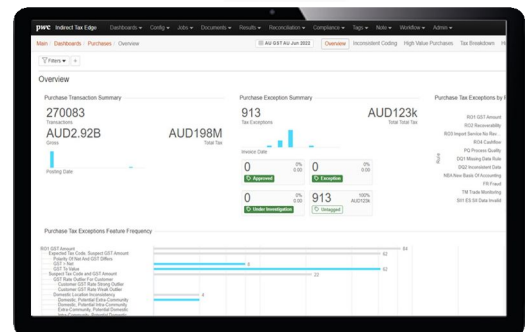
pwc Indirect Tax Edge Dashboards ▾ Config ▾ Jobs ▾ Documents ▾ Results ▾ Reconciliation ▾ Compliance ▾ Tags ▾ Note ▾ Workflow ▾ Admin ▾

Main / Dashboards / Purchases / Overview

AU GST AU Jun 2022 Overview Inconsistent Coding High Value Purchases Tax Breakdown

Filters ▾ +

Overview

Purchase Transaction Summary

270083
Transactions

AUD2.92B
Gross

AUD198M
Total Tax

Posting Date

Purchase Exception Summary

913
Tax Exceptions

AUD123k
Total Tax

Invoice Date

0 0% 0.00 Approved

0 0% 0.00 Exception

0 0% 0.00 Under Investigation

913 100% AUD123k Untagged

Purchase Tax Exceptions by R

RO1 GST Amount
RO2 Recoverability
RO3 Import Service for Rev
RO4 Cashflow
PQ Process Quality
DQ1 Missing Data Rule
DQ2 Inconsistent Data
NBA New Basis Of Accounting
FR Fraud
TM Trade Monitoring
S11 ES 5X Data Invalid

Rule

Purchase Tax Exceptions Feature Frequency

RO1 GST Amount
Expected Tax Code, Suspect GST Amount
Property Of Net And GST Differs
GST > Net
GST To Value
Suspect Tax Code and GST Amount
GST Rate Outlier For Customer
Customer GST Rate Strong Outlier
Customer GST Rate Weak Outlier
Domestic Location Inconsistency
Domestic, Potential Extra-Community
Domestic, Potential Intra-Community
Extra-Community, Potential Domestic
Intra-Community, Potential Domestic

84
62
4
62
22
4